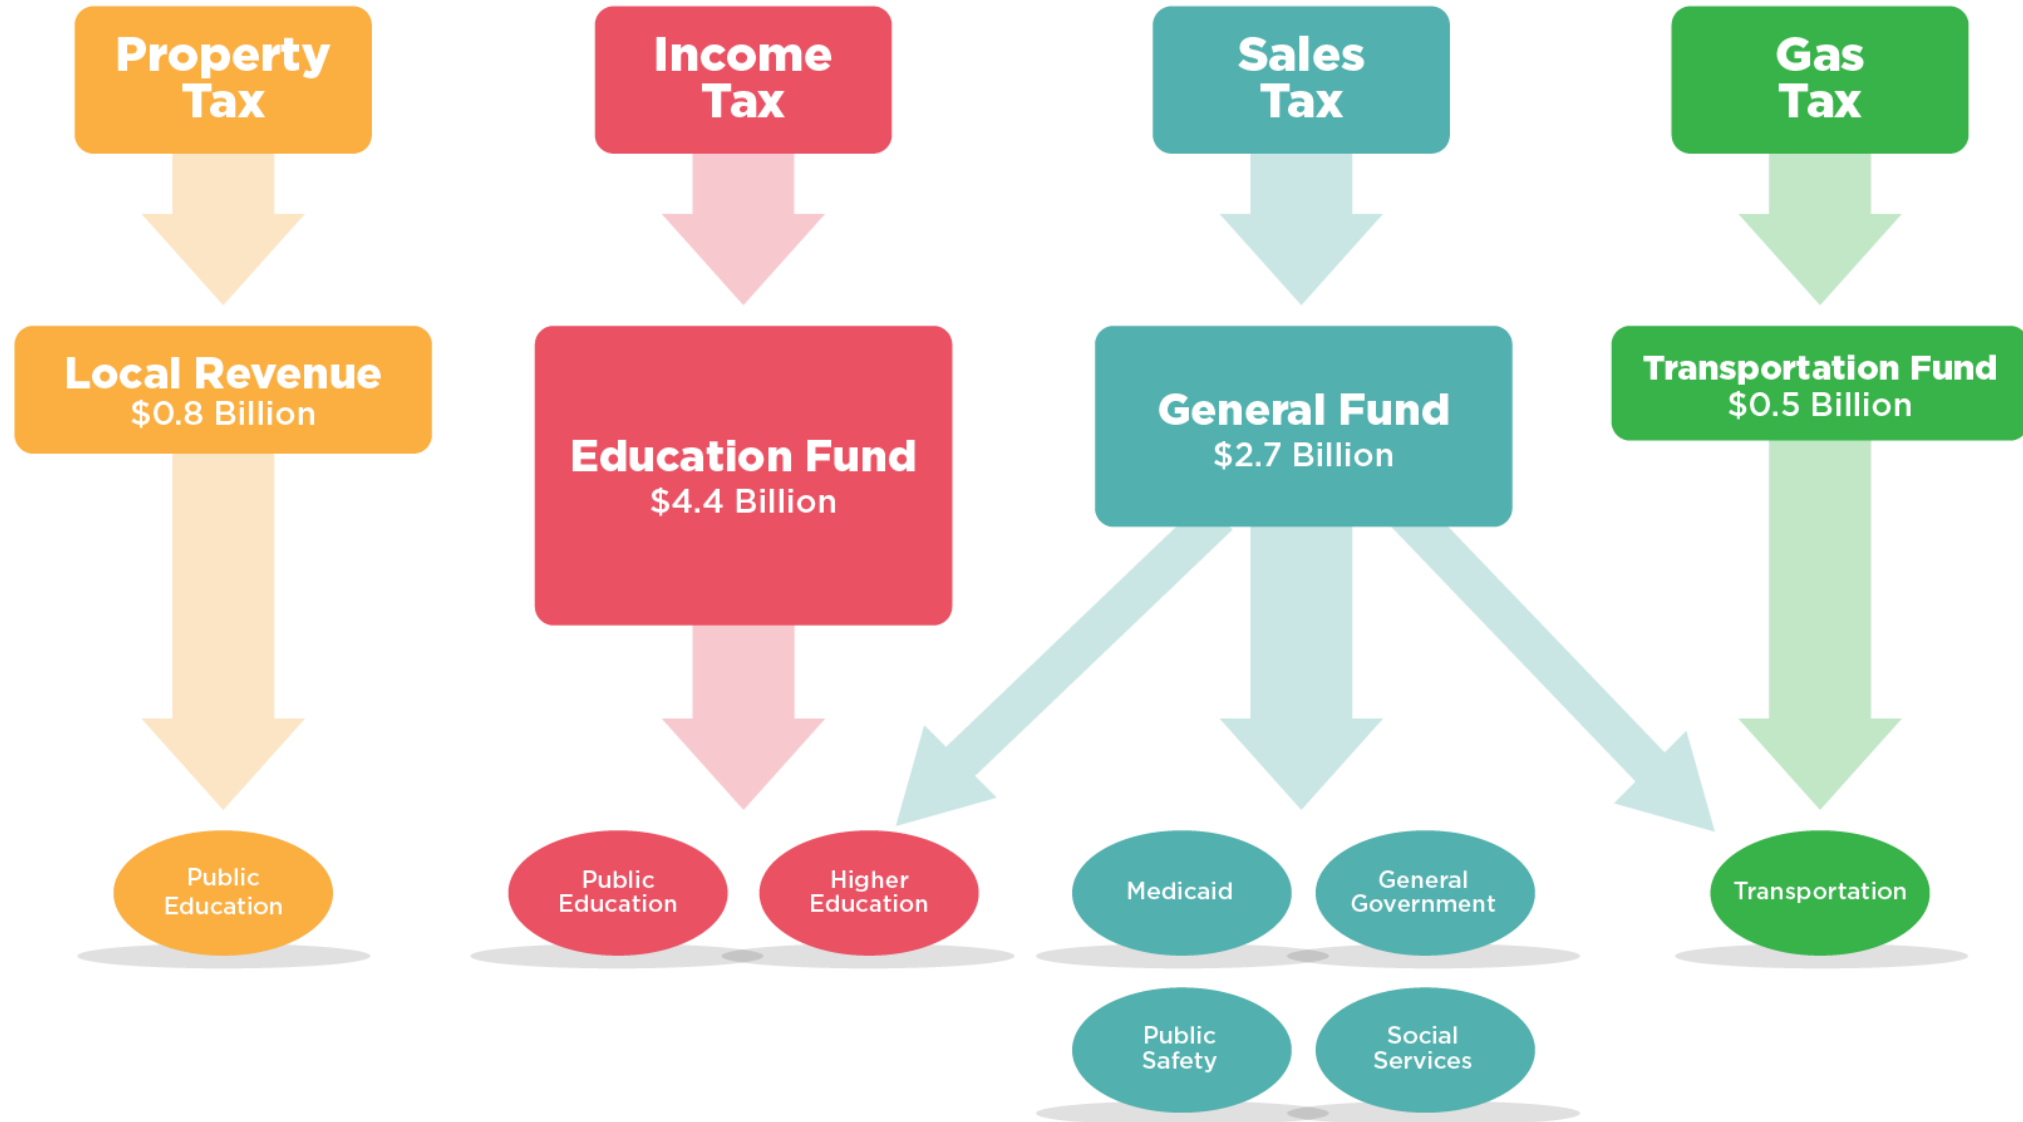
Property Tax

Income Tax

Sales Tax

Gas Tax

Local Revenue
$0.8 Billion

Education Fund
$4.4 Billion

General Fund
$2.7 Billion

Transportation Fund
$0.5 Billion

Public Education

Public Education

Higher Education

Medicaid

General Government

Transportation

Public Safety

Social Services